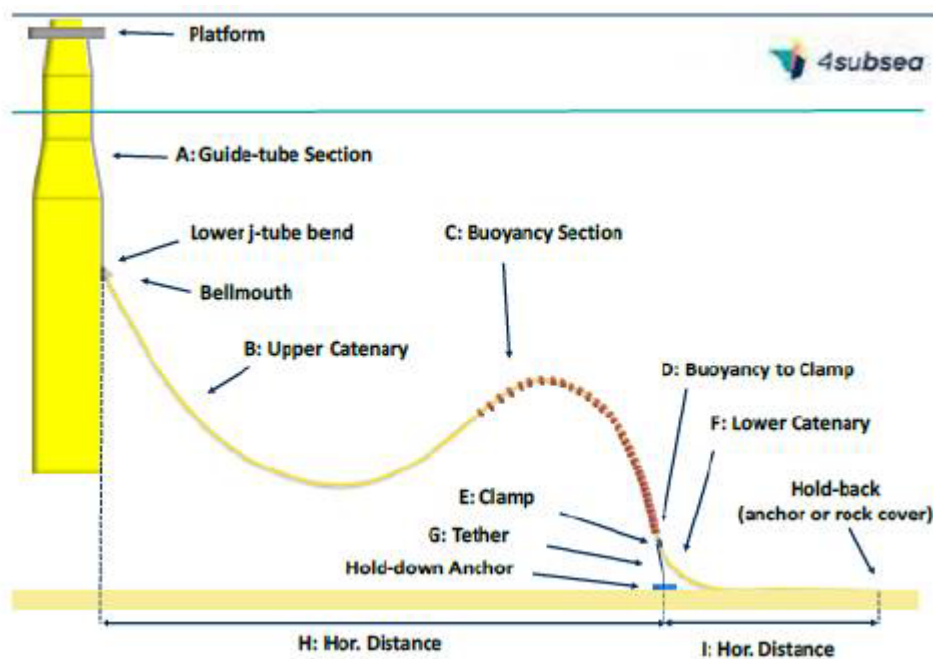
Platform

4subsea

A: Guide-tube Section

Lower j-tube bend

C: Buoyancy Section

Bellmouth

B: Upper Catenary

D: Buoyancy to Clamp

F: Lower Catenary

E: Clamp

Hold-back (anchor or rock cover)

G: Tether

Hold-down Anchor

H: Hor. Distance

I: Hor. Distance